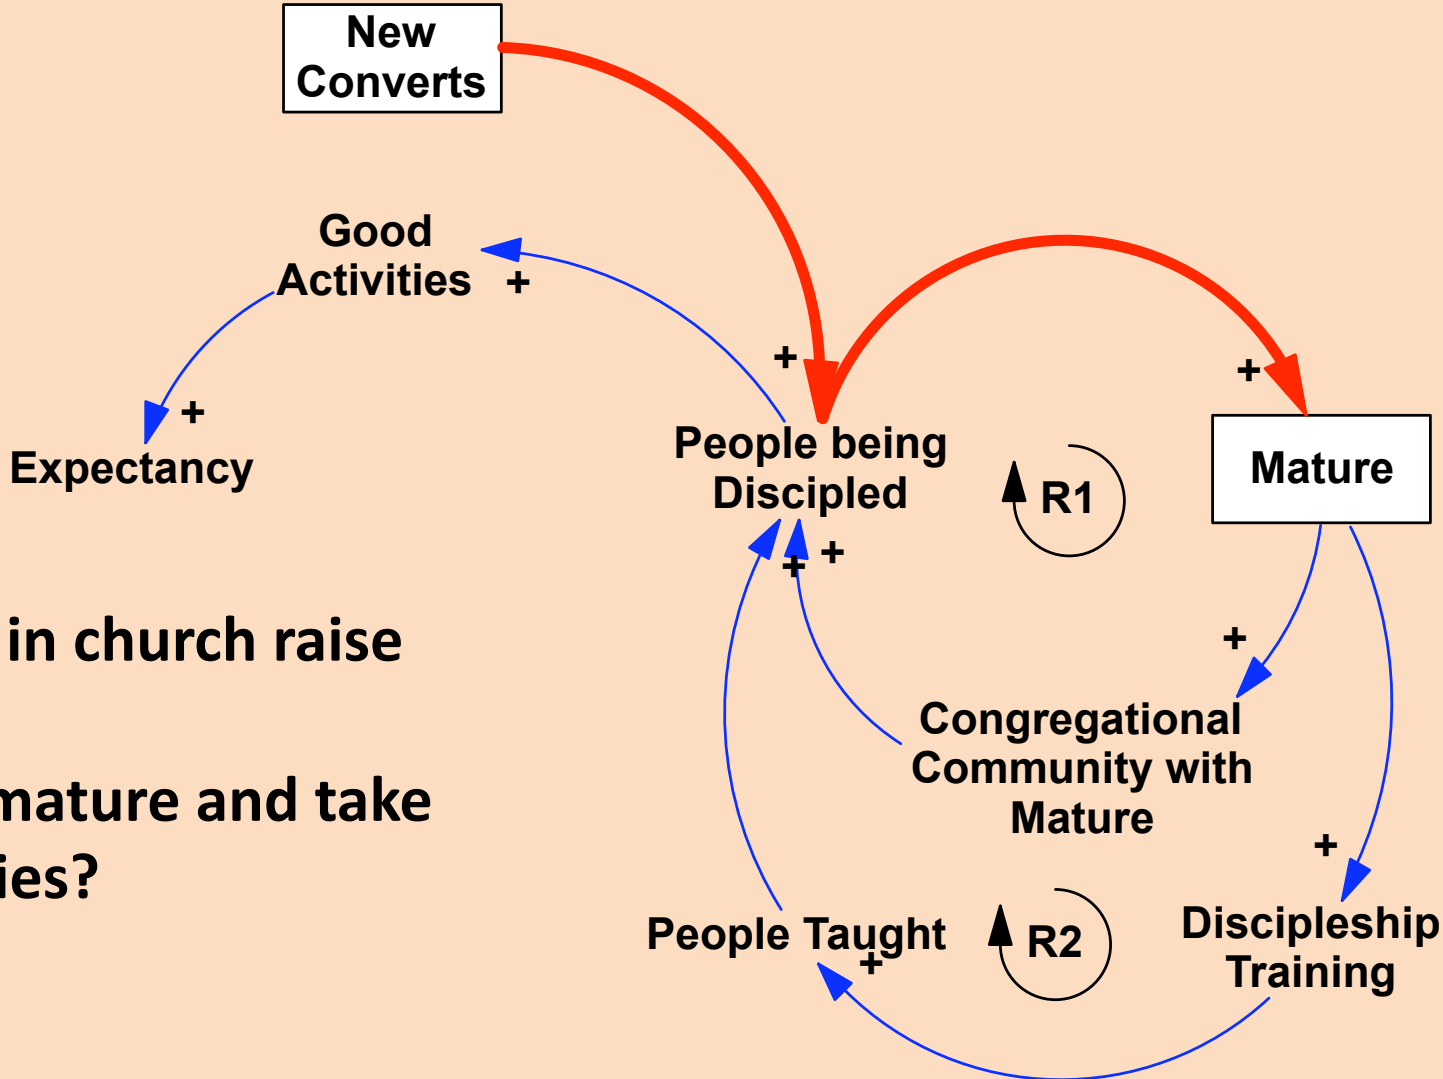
New Converts

Good Activities +

+

Expectancy

+

People being Discipled

R1

+

Mature

+ +

in church raise

+

Congregational Community with Mature

mature and take

ies?

+

People Taught

+

R2

Discipleship Training